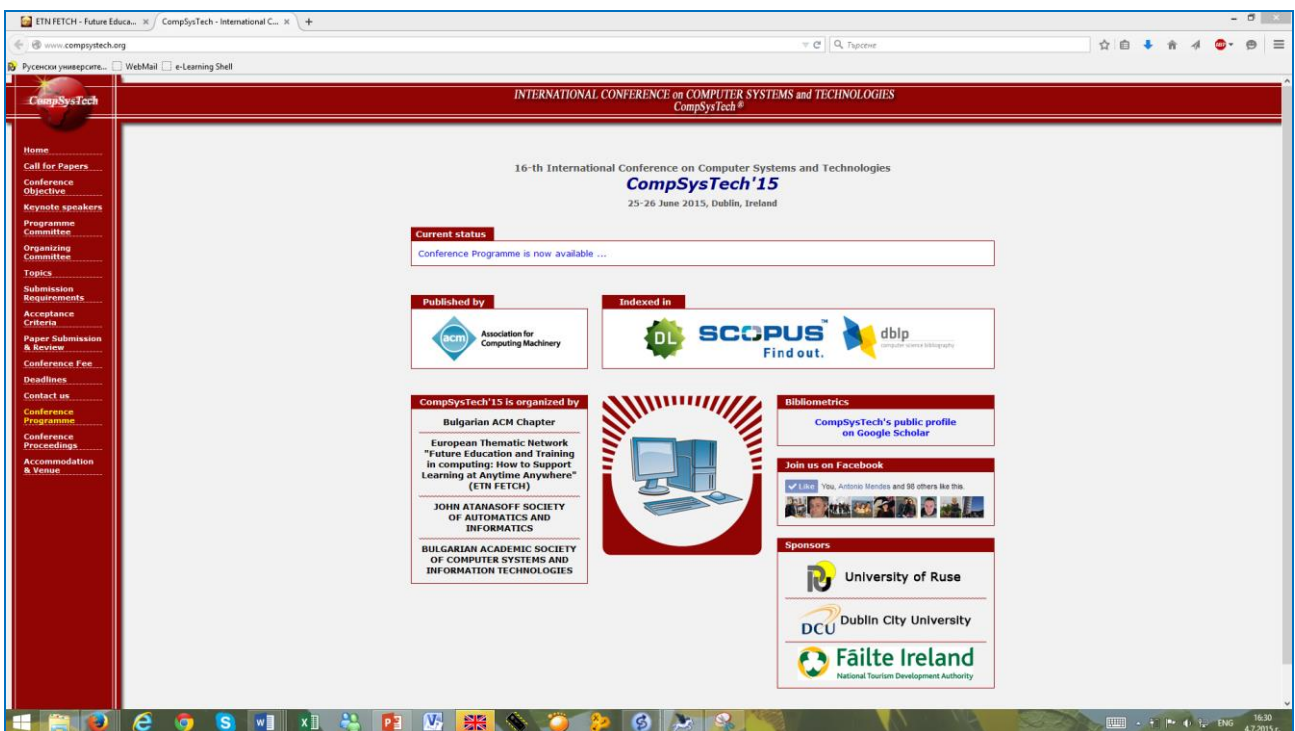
ETN FETCH - Future Educa... × CompSysTech - International C... × +

www.compsystech.org

Търсене

Русенски университе... WebMail e-Learning Shell

CompSysTech

INTERNATIONAL CONFERENCE on COMPUTER SYSTEMS and TECHNOLOGIES
CompSysTech ®

Home
Call for Papers
Conference Objective
Keynote speakers
Programme Committee
Organizing Committee
Topics
Submission Requirements
Acceptance Criteria
Paper Submission & Review
Conference Fee
Deadlines
Contact us
Conference Programme
Conference Proceedings
Accommodation & Venue

16-th International Conference on Computer Systems and Technologies
CompSysTech'15
25-26 June 2015, Dublin, Ireland

Current status
Conference Programme is now available ...

Published by
acm Association for Computing Machinery

Indexed in
DL SCOPUS Find out. dblp computer science bibliography

CompSysTech'15 is organized by
Bulgarian ACM Chapter
European Thematic Network "Future Education and Training in computing: How to Support Learning at Anytime Anywhere" (ETN FETCH)
JOHN ATANASOFF SOCIETY OF AUTOMATICS AND INFORMATICS
BULGARIAN ACADEMIC SOCIETY OF COMPUTER SYSTEMS AND INFORMATION TECHNOLOGIES

Bibliometrics
CompSysTech's public profile on Google Scholar

Join us on Facebook
Like You, Antonio Mendes and 98 others like this.

Sponsors
University of Ruse
DCU Dublin City University
Fāilte Ireland
National Tourism Development Authority

ENG 16:30 4.7.2015 г.